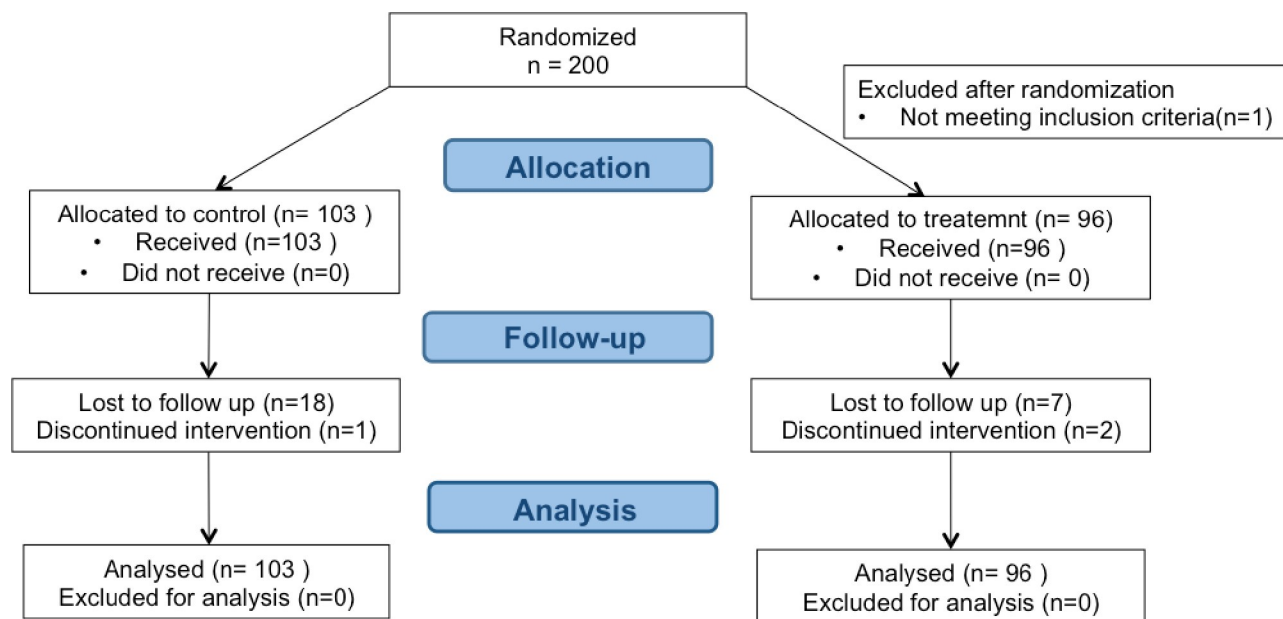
Randomized
n = 200

Excluded after randomization
• Not meeting inclusion criteria(n=1)

Allocation

Allocated to control (n= 103 )
• Received (n=103 )
• Did not receive (n=0)

Allocated to treatemnt (n= 96)
• Received (n=96 )
• Did not receive (n= 0)

Follow-up

Lost to follow up (n=18)
Discontinued intervention (n=1)

Lost to follow up (n=7)
Discontinued intervention (n=2)

Analysis

Analysed (n= 103 )
Excluded for analysis (n=0)

Analysed (n= 96 )
Excluded for analysis (n=0)